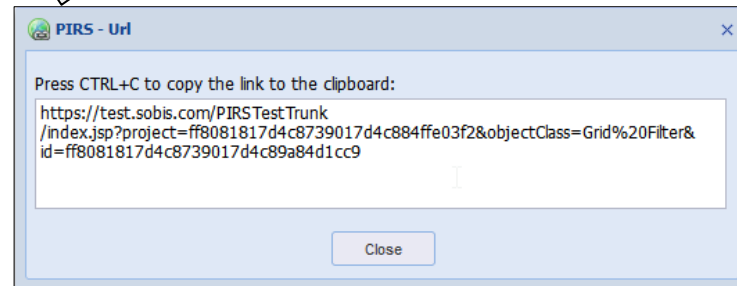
PIRS - Url

×

Press CTRL+C to copy the link to the clipboard:

https://test.sobis.com/PIRSTestTrunk/index.jsp?project=ff8081817d4c8739017d4c884ffe03f2&objectClass=Grid%20Filter&id=ff8081817d4c8739017d4c89a84d1cc9

Close